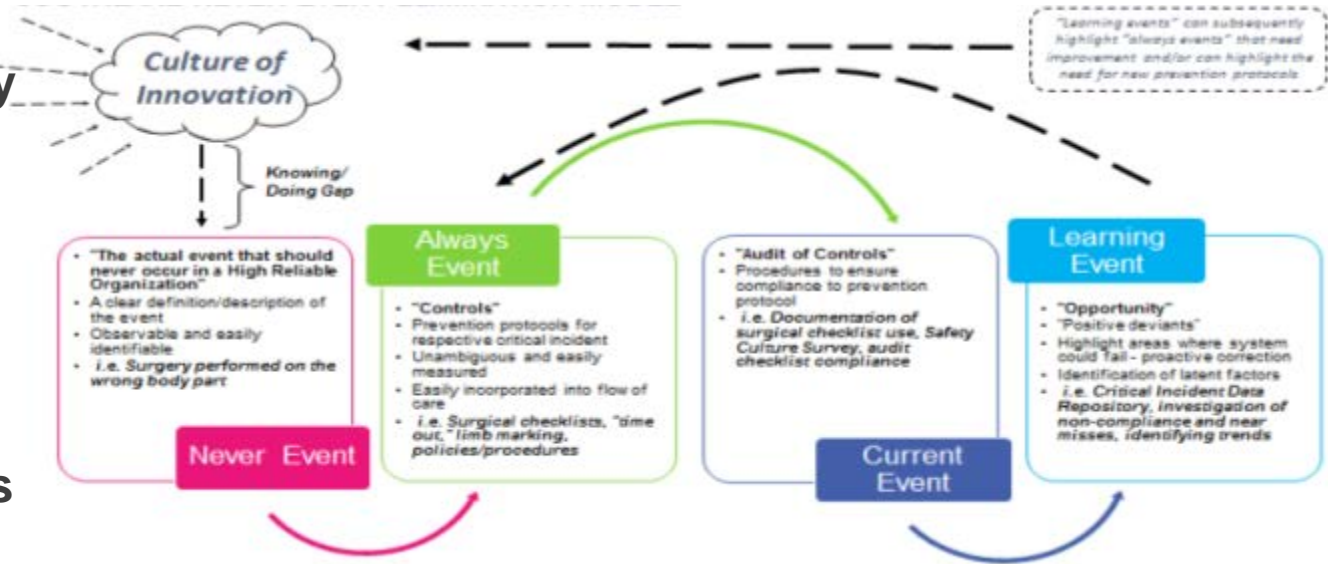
Culture of Innovation

"Learning events" can subsequently highlight "always events" that need improvement and/or can highlight the need for new prevention protocols

Knowing/ Doing Gap

- "The actual event that should never occur in a High Reliable Organization"
- A clear definition/description of the event
- Observable and easily identifiable
- *i.e. Surgery performed on the wrong body part*

Never Event

Always Event

- "Controls"
- Prevention protocols for respective critical incident
- Unambiguous and easily measured
- Easily incorporated into flow of care
- *i.e. Surgical checklists, "time out," limb marking, policies/procedures*

- "Audit of Controls"
- Procedures to ensure compliance to prevention protocol
- *i.e. Documentation of surgical checklist use, Safety Culture Survey, audit checklist compliance*

Current Event

Learning Event

- "Opportunity"
- "Positive deviants"
- Highlight areas where system could fail - proactive correction
- Identification of latent factors
- *i.e. Critical Incident Data Repository, investigation of non-compliance and near misses, identifying trends*

y

s